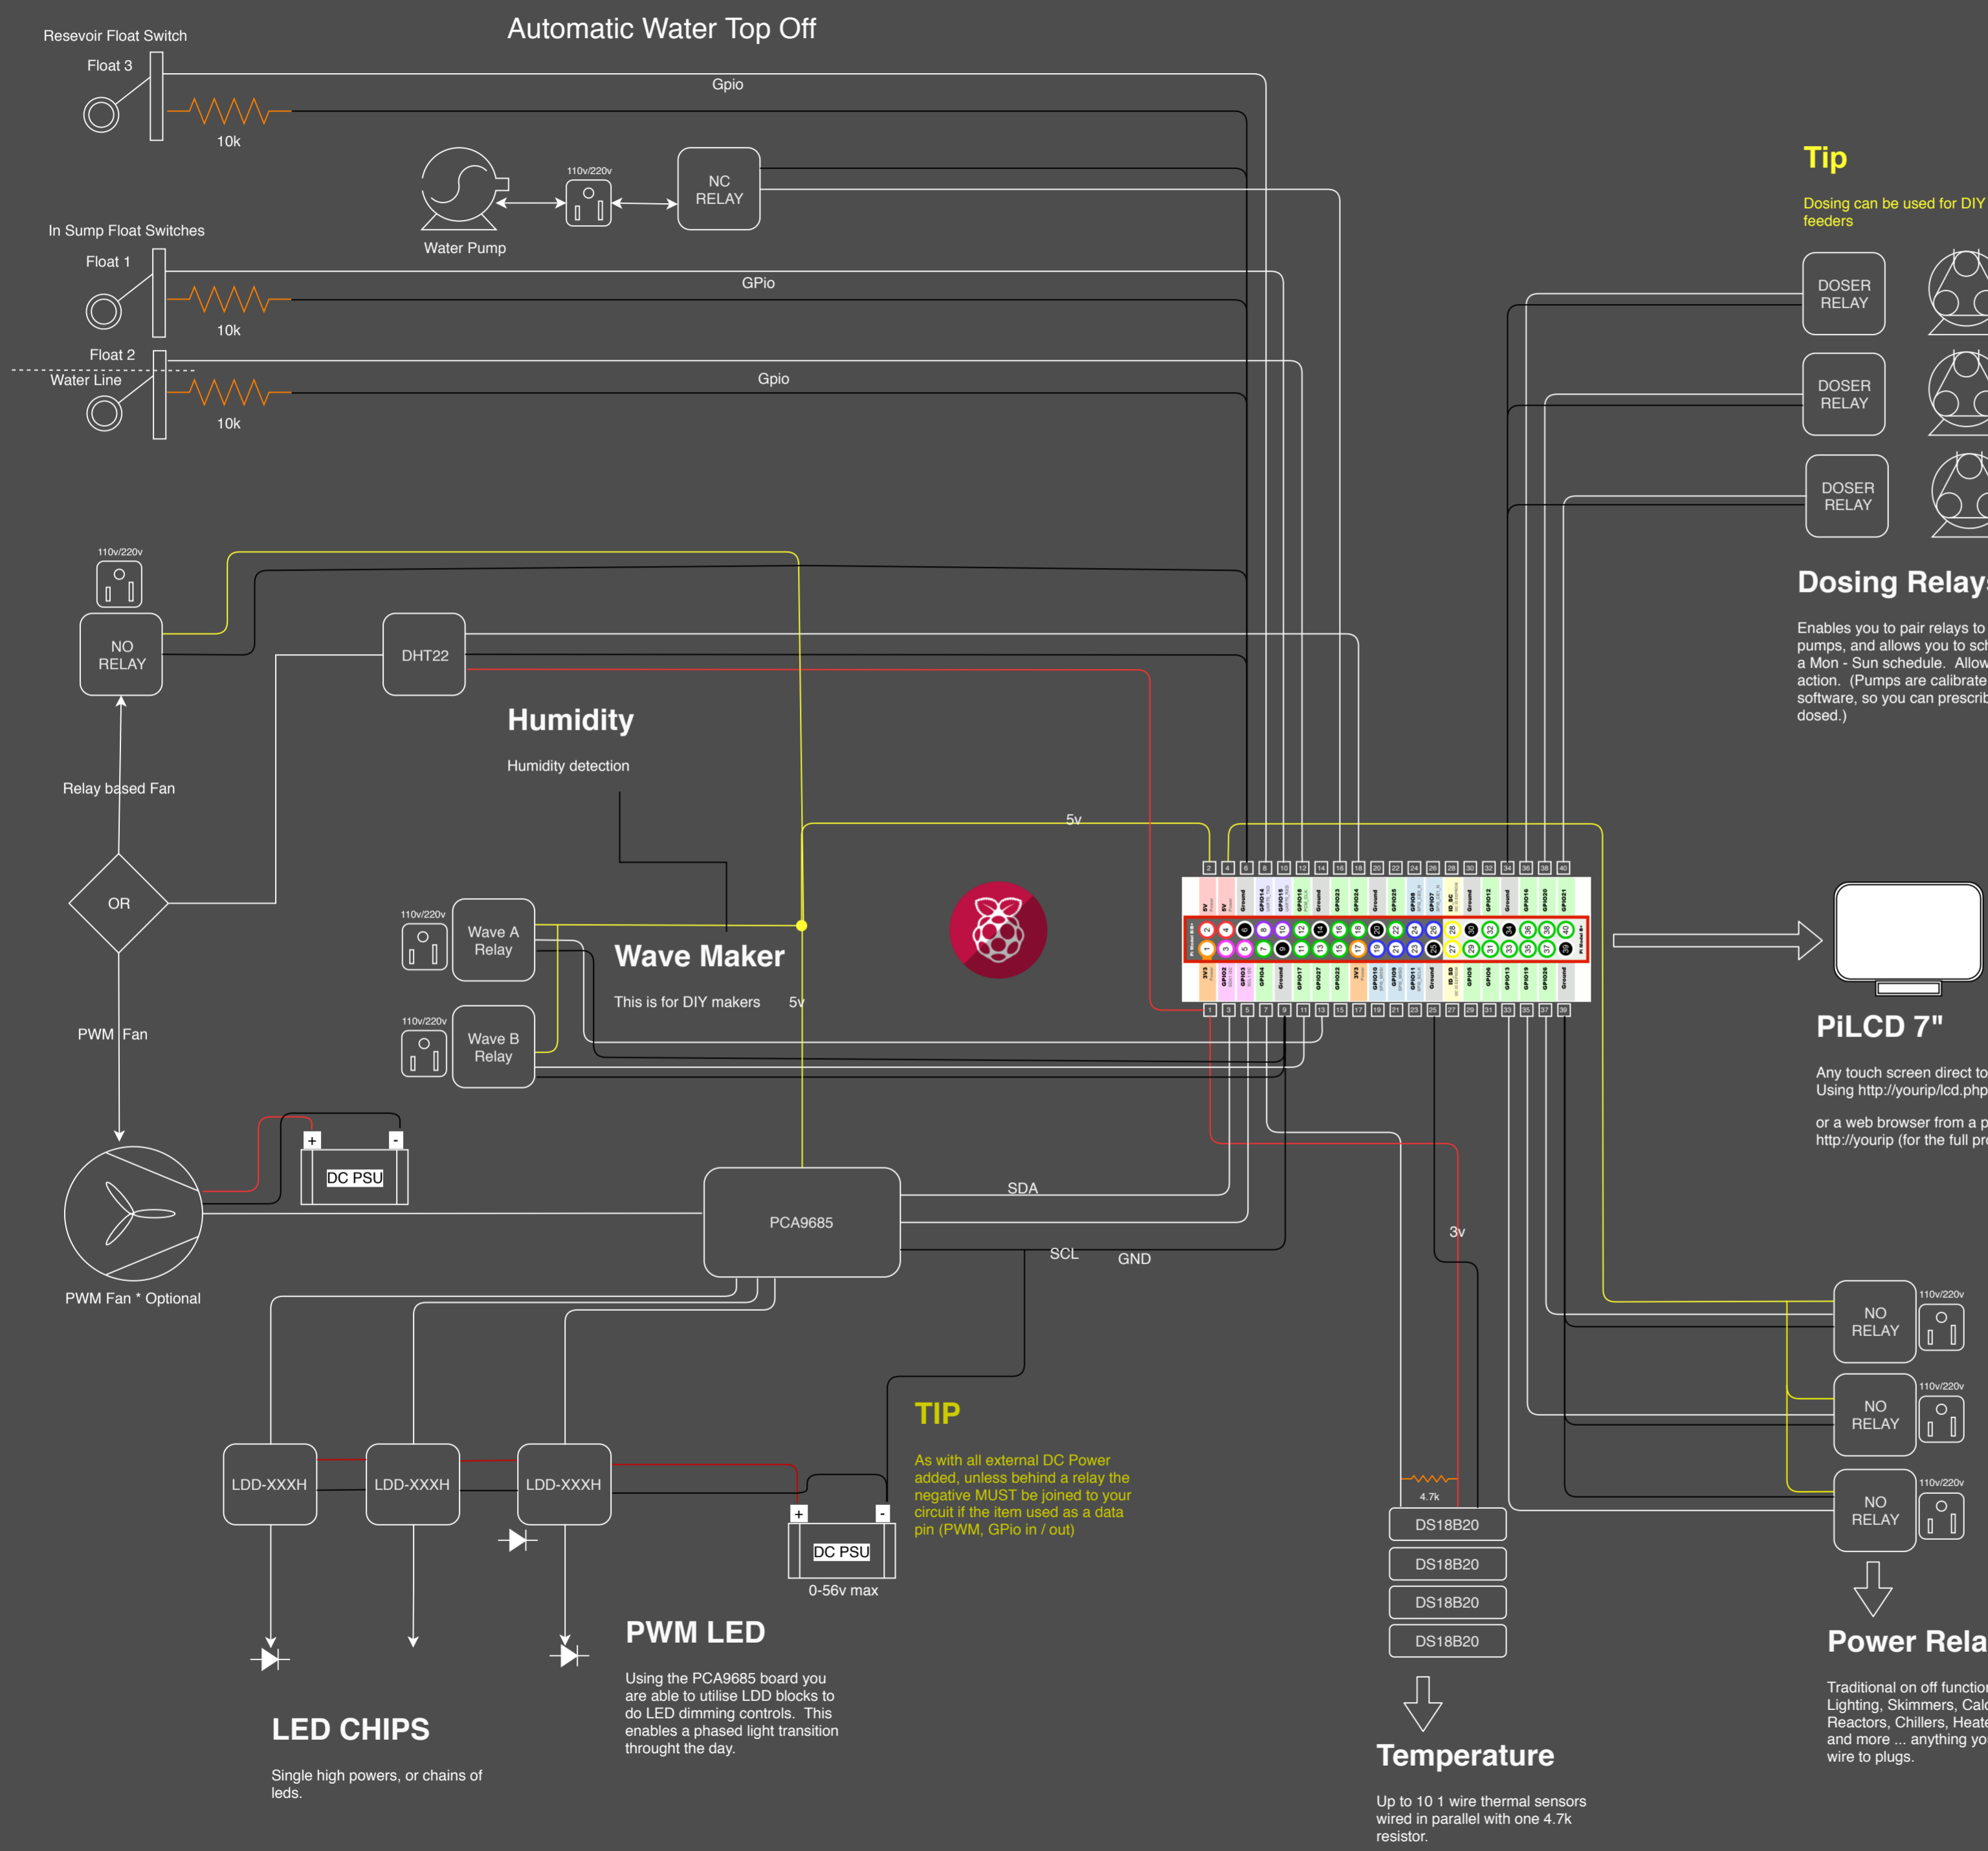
Automatic Water Top Off

Resevoir Float Switch
Float 3
10k
Gpio

110v/220v
NC RELAY
Water Pump

In Sump Float Switches
Float 1
10k
GPio

Float 2
Water Line
10k
Gpio

Tip
Dosing can be used for DIY feeders

DOSER RELAY
DOSER RELAY
DOSER RELAY

Dosing Relay

Enables you to pair relays to pumps, and allows you to sch a Mon - Sun schedule. Allow action. (Pumps are calibrate software, so you can prescrib dosed.)

110v/220v
NO RELAY
DHT22

Humidity
Humidity detection

Relay based Fan

OR

5v

110v/220v
Wave A Relay
110v/220v
Wave B Relay

Wave Maker
This is for DIY makers
5v

PiLCD 7"

Any touch screen direct to Using http://yourip/lcd.php

or a web browser from a p http://yourip (for the full pr

PWM Fan

+ -
DC PSU

PWM Fan * Optional

PCA9685
SDA
SCL
GND

3v

110v/220v
NO RELAY
110v/220v
NO RELAY
110v/220v
NO RELAY

Power Rela

Traditional on off functio Lighting, Skimmers, Calc Reactors, Chillers, Heate and more ... anything yo wire to plugs.

TIP
As with all external DC Power added, unless behind a relay the negative MUST be joined to your circuit if the item used as a data pin (PWM, GPio in / out)

LDD-XXXH
LDD-XXXH
LDD-XXXH

+ -
DC PSU
0-56v max

4.7k
DS18B20
DS18B20
DS18B20
DS18B20

PWM LED
Using the PCA9685 board you are able to utilise LDD blocks to do LED dimming controls. This enables a phased light transition throught the day.

LED CHIPS
Single high powers, or chains of leds.

Temperature
Up to 10 1 wire thermal sensors wired in parallel with one 4.7k resistor.